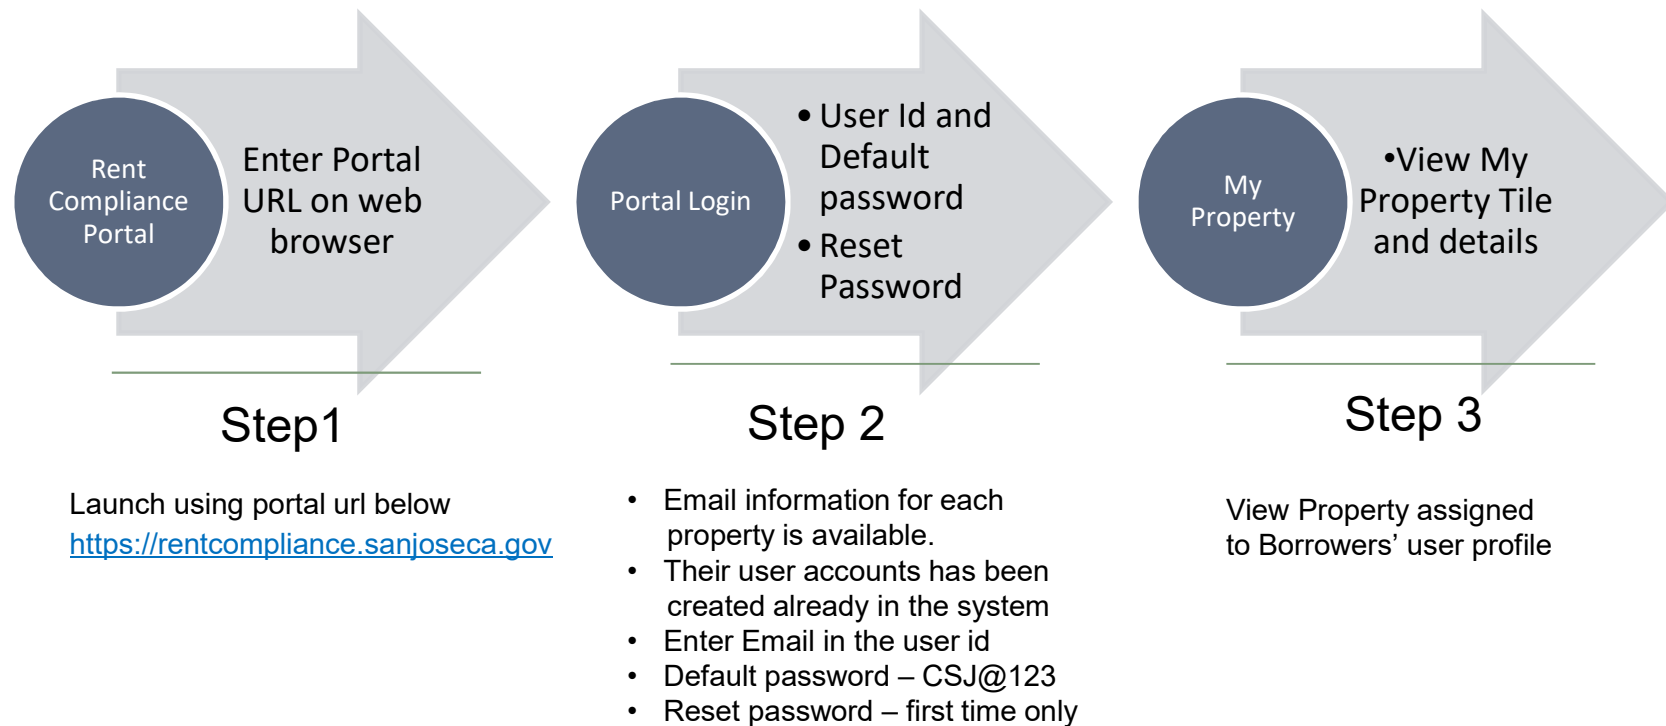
Rent Compliance Portal

Enter Portal URL on web browser

Step1

Launch using portal url below
https://rentcompliance.sanjoseca.gov

Portal Login

• User Id and Default password
• Reset Password

Step 2

• Email information for each property is available.
• Their user accounts has been created already in the system
• Enter Email in the user id
• Default password – CSJ@123
• Reset password – first time only

My Property

•View My Property Tile and details

Step 3

View Property assigned to Borrowers' user profile